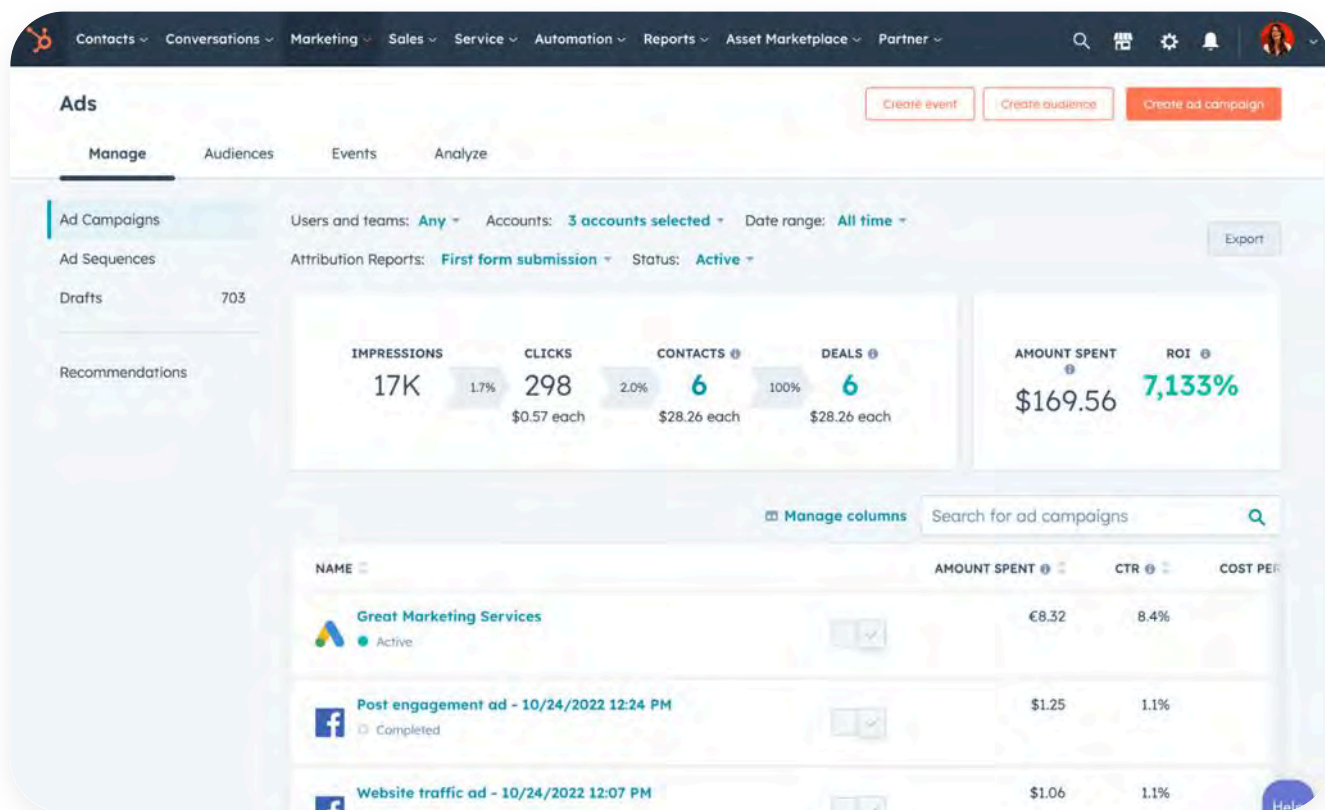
Contacts Conversations Marketing Sales Service Automation Reports Asset Marketplace Partner

Ads

Create event Create audience Create ad campaign

Manage Audiences Events Analyze

Ad Campaigns
Ad Sequences
Drafts 703

Recommendations

Users and teams: Any Accounts: 3 accounts selected Date range: All time

Export

Attribution Reports: First form submission Status: Active

IMPRESSIONS 17K
1.7%
CLICKS 298 $0.57 each
2.0%
CONTACTS 6 $28.26 each
100%
DEALS 6 $28.26 each

AMOUNT SPENT $169.56
ROI 7,133%

Manage columns Search for ad campaigns

| NAME | AMOUNT SPENT | CTR | COST PER |
|---|---|---|---|
| Great Marketing Services Active | €8.32 | 8.4% | |
| Post engagement ad - 10/24/2022 12:24 PM Completed | $1.25 | 1.1% | |
| Website traffic ad - 10/24/2022 12:07 PM | $1.06 | 1.1% | |

Hel